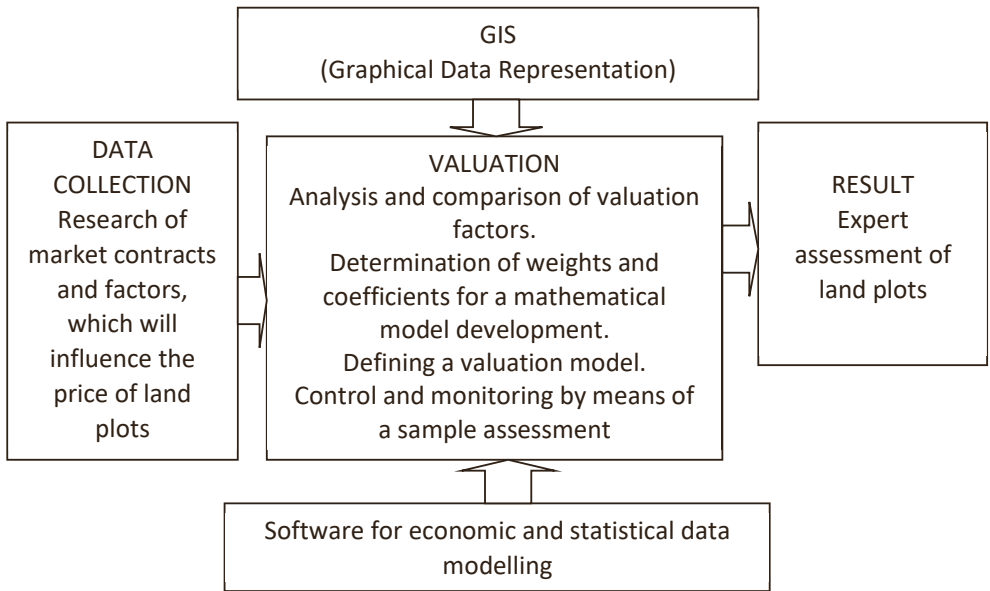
GIS
(Graphical Data Representation)

DATA COLLECTION
Research of market contracts and factors, which will influence the price of land plots

VALUATION
Analysis and comparison of valuation factors.
Determination of weights and coefficients for a mathematical model development.
Defining a valuation model.
Control and monitoring by means of a sample assessment

RESULT
Expert assessment of land plots

Software for economic and statistical data modelling